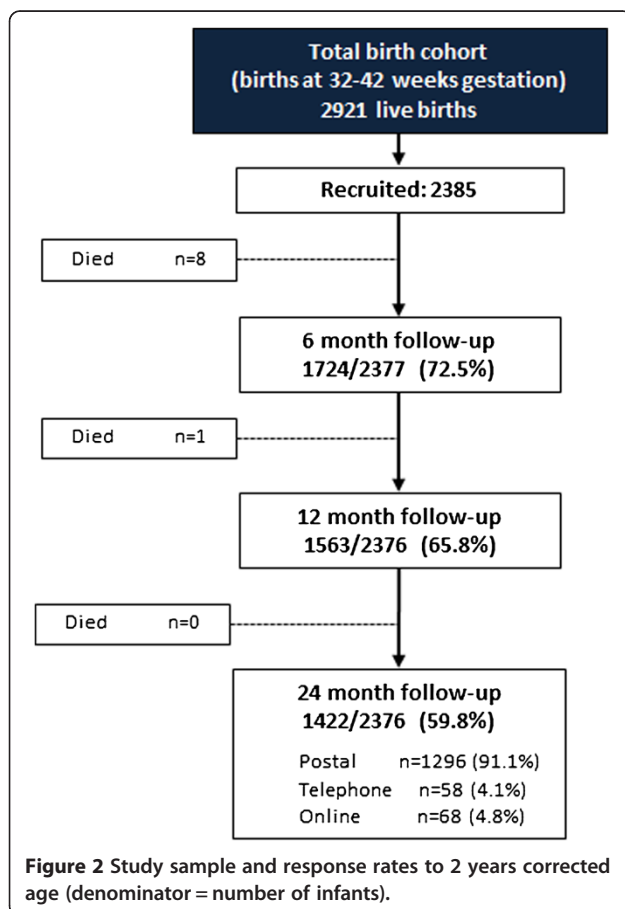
Total birth cohort
(births at 32-42 weeks gestation)
2921 live births

Recruited: 2385

Died n=8

6 month follow-up
1724/2377 (72.5%)

Died n=1

12 month follow-up
1563/2376 (65.8%)

Died n=0

24 month follow-up
1422/2376 (59.8%)

Postal n=1296 (91.1%)
Telephone n=58 (4.1%)
Online n=68 (4.8%)

**Figure 2** Study sample and response rates to 2 years corrected age (denominator = number of infants).